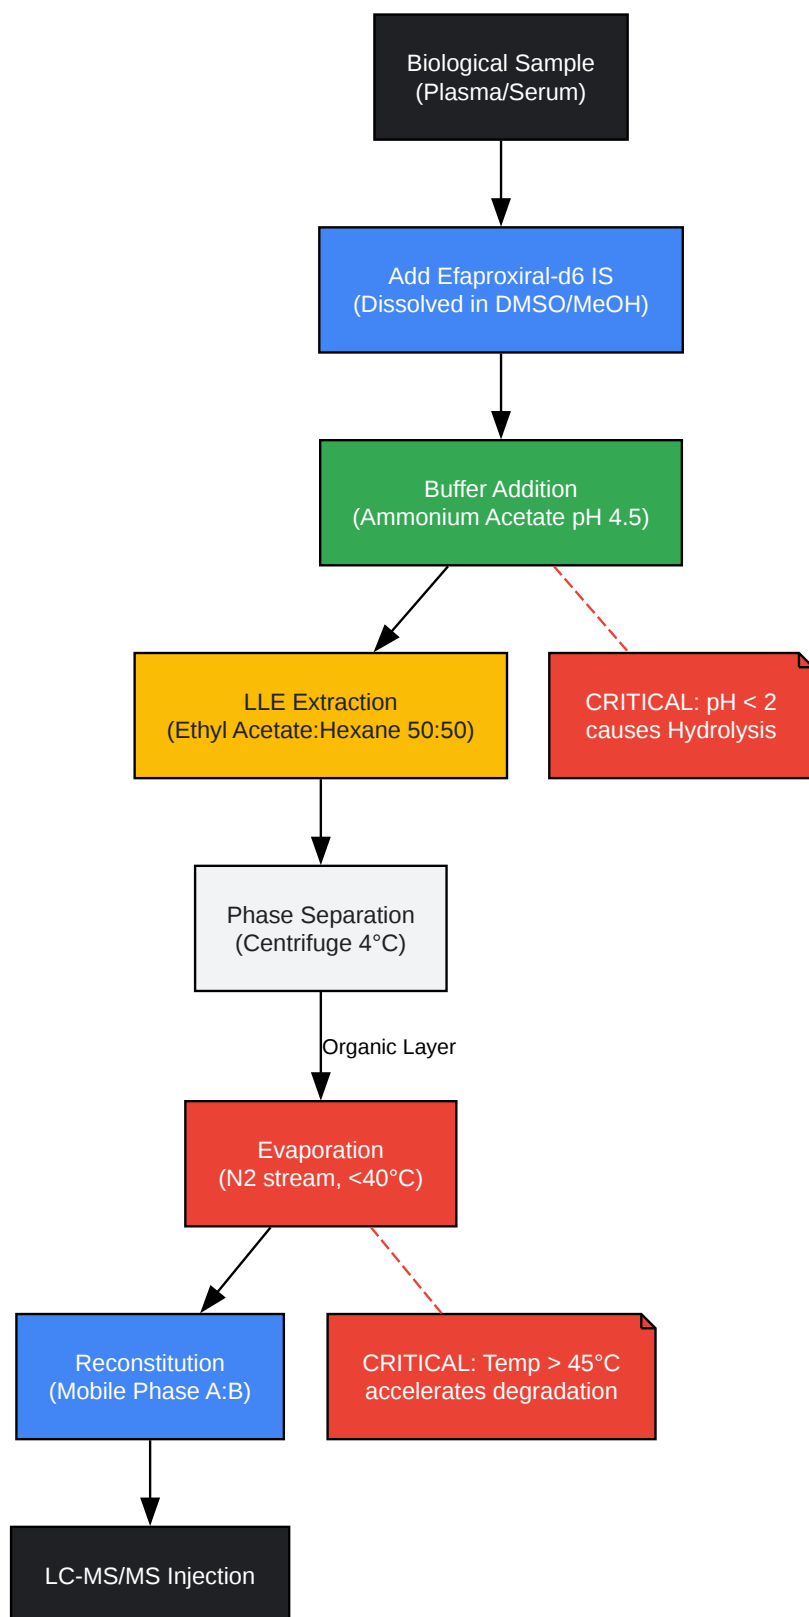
Biological Sample
(Plasma/Serum)

Add Efaproxiral-d6 IS
(Dissolved in DMSO/MeOH)

Buffer Addition
(Ammonium Acetate pH 4.5)

LLE Extraction
(Ethyl Acetate:Hexane 50:50)

CRITICAL: pH < 2
causes Hydrolysis

Phase Separation
(Centrifuge 4°C)

Organic Layer

Evaporation
(N2 stream, <40°C)

Reconstitution
(Mobile Phase A:B)

CRITICAL: Temp > 45°C
accelerates degradation

LC-MS/MS Injection